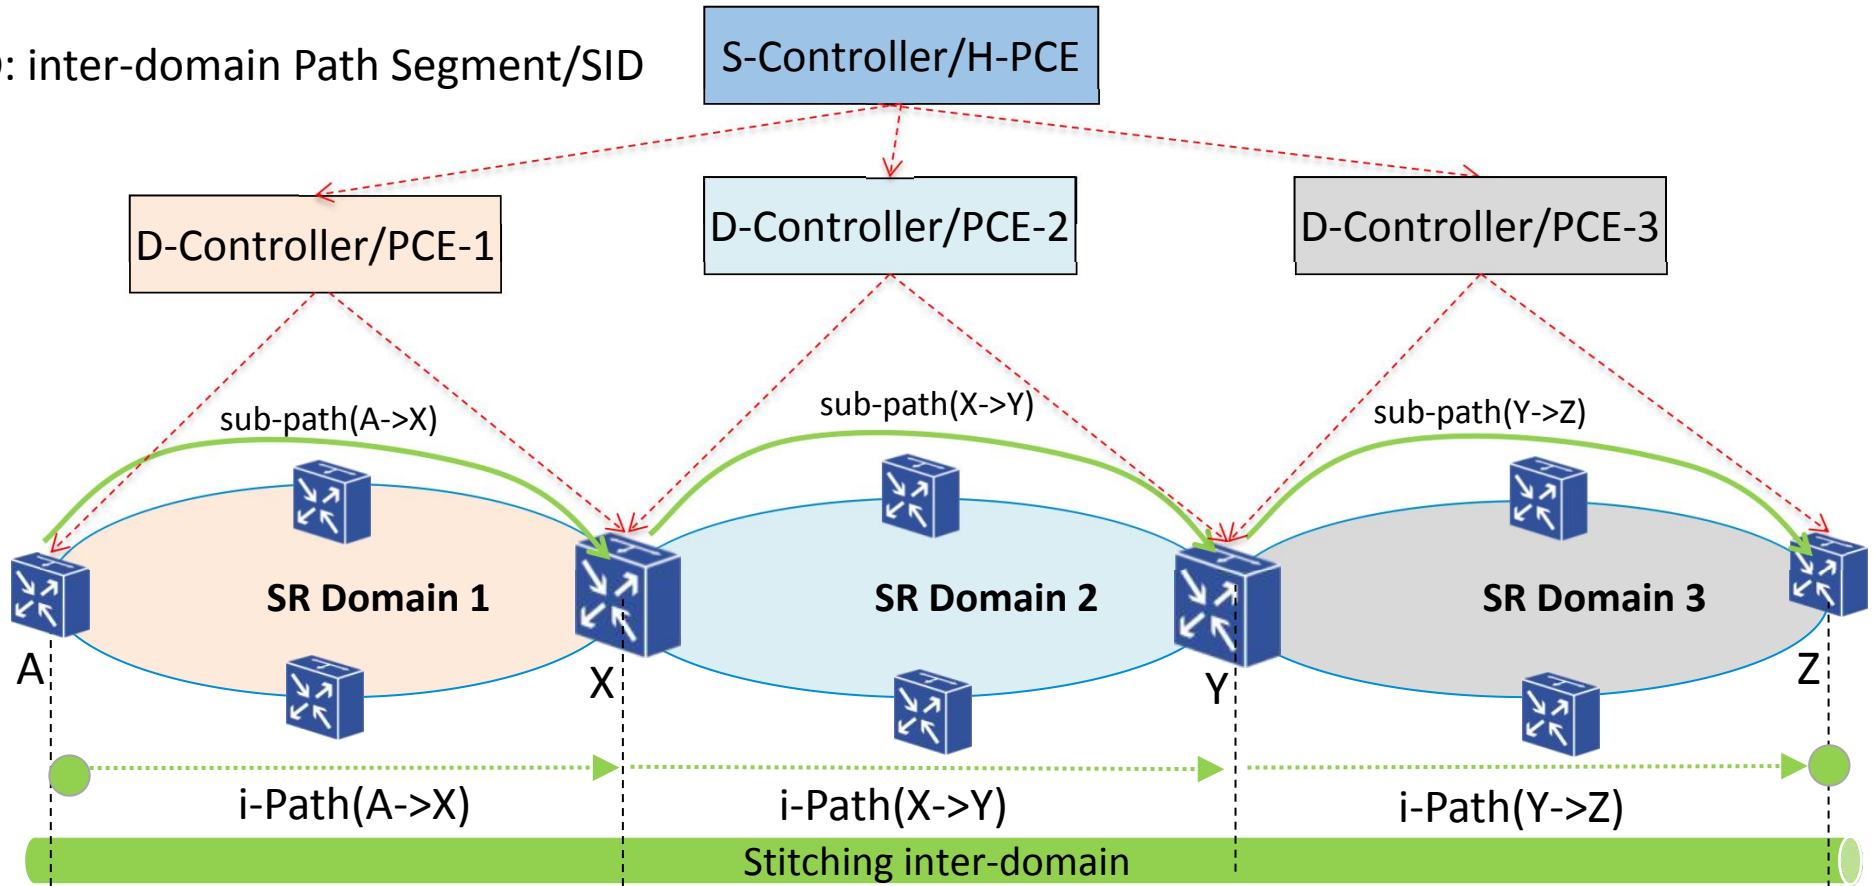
: inter-domain Path Segment/SID

S-Controller/H-PCE

D-Controller/PCE-1

D-Controller/PCE-2

D-Controller/PCE-3

sub-path(A->X)

sub-path(X->Y)

sub-path(Y->Z)

SR Domain 1

SR Domain 2

SR Domain 3

A

X

Y

Z

i-Path(A->X)

i-Path(X->Y)

i-Path(Y->Z)

Stitching inter-domain